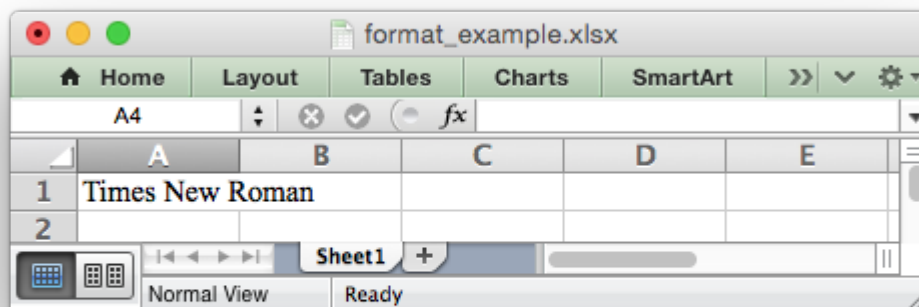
format_example.xlsx

Home | Layout | Tables | Charts | SmartArt

A4

$fx$

| | A | B | C | D | E |
|---|---|---|---|---|---|
| 1 | Times New Roman | | | | |
| 2 | | | | | |

Sheet1 +

Normal View | Ready